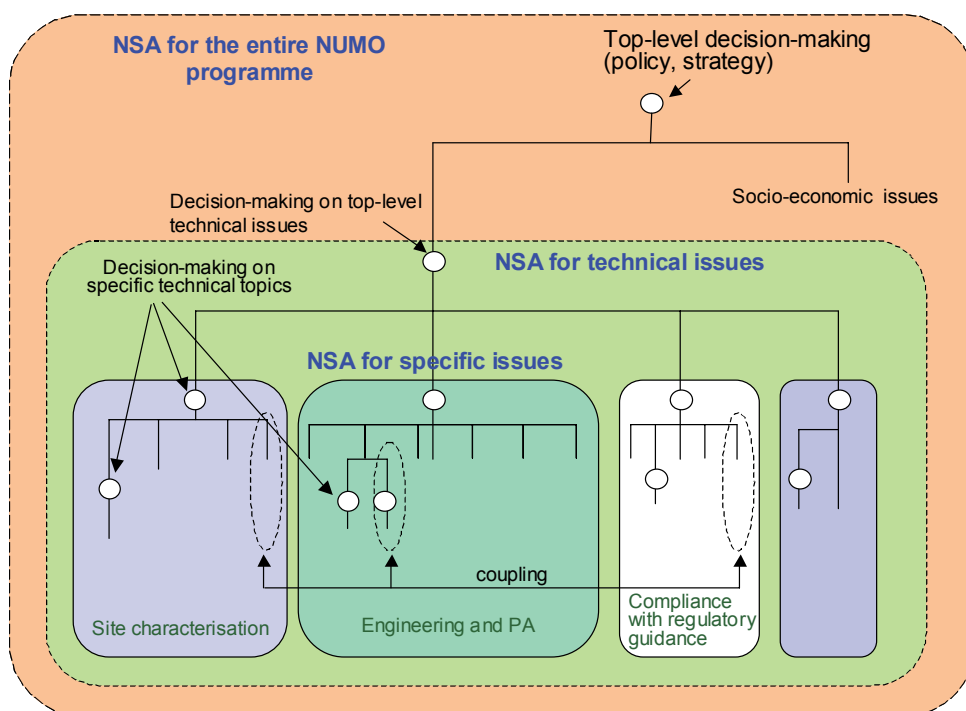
NSA for the entire NUMO programme

Top-level decision-making (policy, strategy)

Decision-making on top-level technical issues

Socio-economic issues

Decision-making on specific technical topics

NSA for technical issues

NSA for specific issues

coupling

Site characterisation

Engineering and PA

Compliance with regulatory guidance